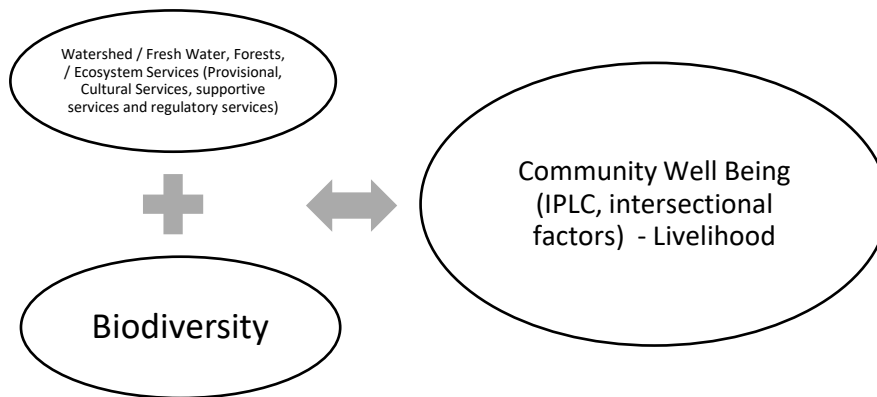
Watershed / Fresh Water, Forests, / Ecosystem Services (Provisional, Cultural Services, supportive services and regulatory services)

Biodiversity

Community Well Being (IPLC, intersectional factors) - Livelihood